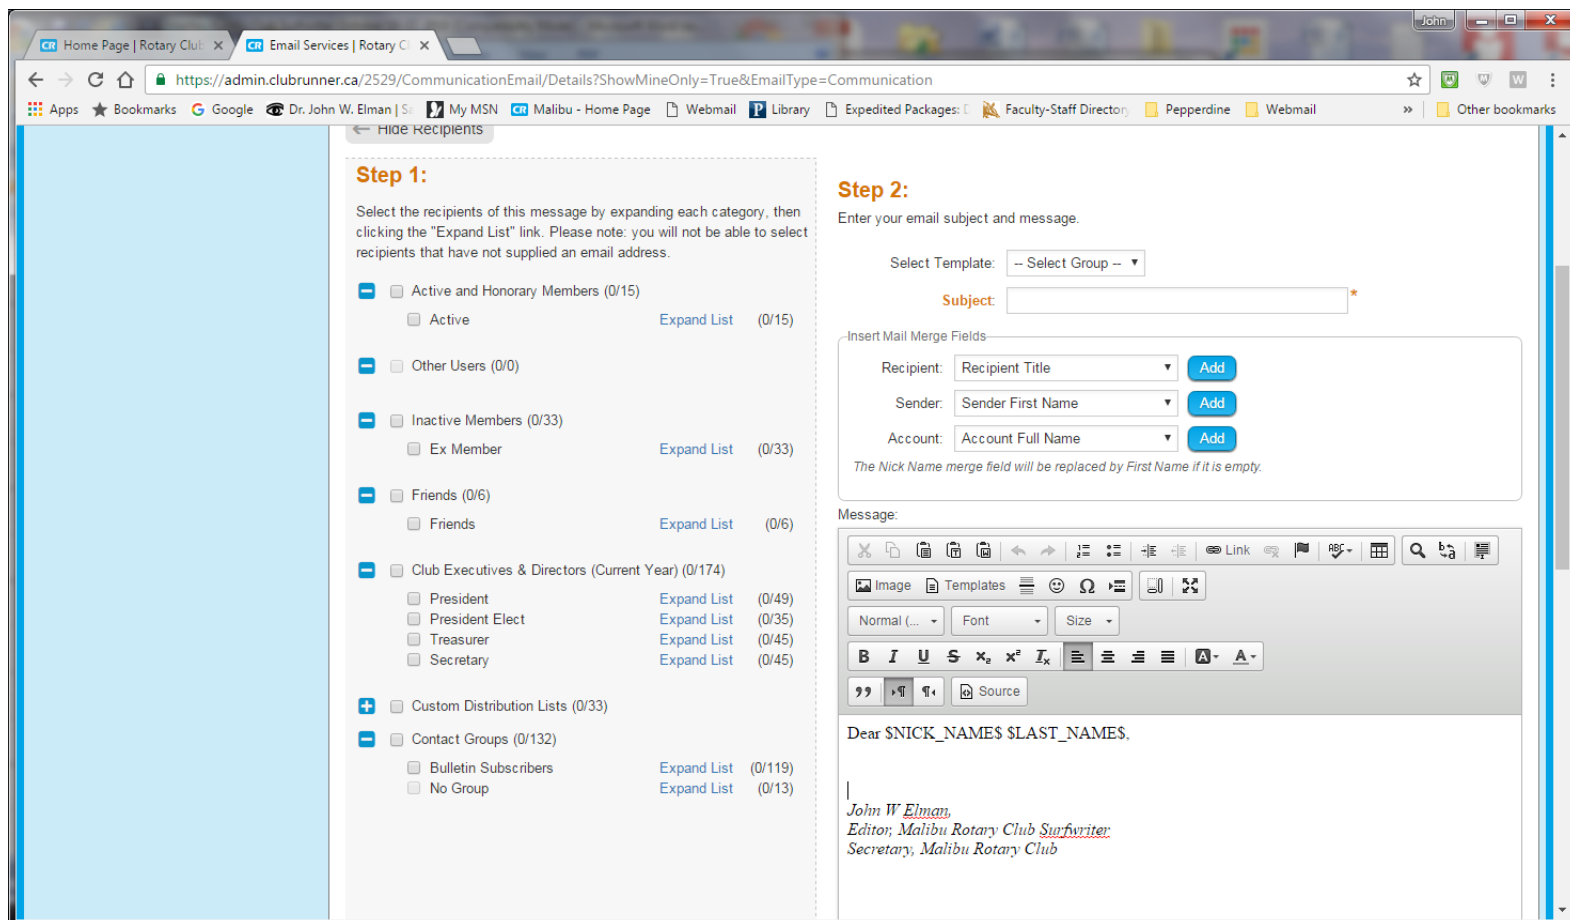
John

Home Page | Rotary Club ×
Email Services | Rotary C ×

https://admin.clubrunner.ca/2529/CommunicationEmail/Details?ShowMineOnly=True&EmailType=Communication

Apps Bookmarks Google Dr. John W. Elman | S My MSN Malibu - Home Page Webmail Library Expedited Packages: Faculty-Staff Directory Pepperdine Webmail » Other bookmarks

Hide Recipients

Step 1:

Select the recipients of this message by expanding each category, then clicking the "Expand List" link. Please note: you will not be able to select recipients that have not supplied an email address.

Active and Honorary Members (0/15)
Active Expand List (0/15)

Other Users (0/0)

Inactive Members (0/33)
Ex Member Expand List (0/33)

Friends (0/6)
Friends Expand List (0/6)

Club Executives & Directors (Current Year) (0/174)
President Expand List (0/49)
President Elect Expand List (0/35)
Treasurer Expand List (0/45)
Secretary Expand List (0/45)

Custom Distribution Lists (0/33)

Contact Groups (0/132)
Bulletin Subscribers Expand List (0/119)
No Group Expand List (0/13)

Step 2:

Enter your email subject and message.

Select Template: -- Select Group --
Subject: *

Insert Mail Merge Fields
Recipient: Recipient Title Add
Sender: Sender First Name Add
Account: Account Full Name Add
The Nick Name merge field will be replaced by First Name if it is empty.

Message:

Link
Image Templates
Normal (... Font Size
B I U S $x_2$ $x^2$ $I_x$
Source

Dear $NICK_NAME$ $LAST_NAME$,

John W Elman,
Editor, Malibu Rotary Club Surfwriter
Secretary, Malibu Rotary Club